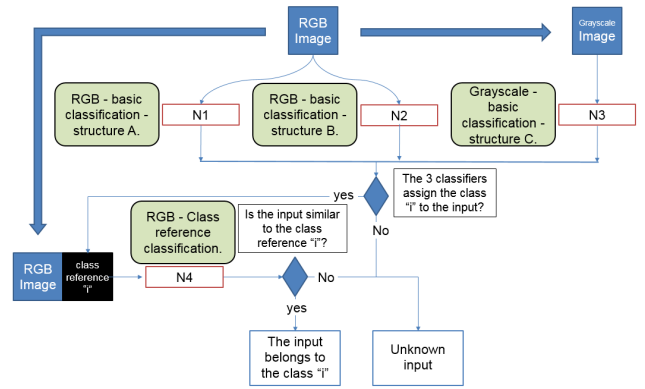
RGB Image

Grayscale Image

RGB - basic classification - structure A.

N1

RGB - basic classification - structure B.

N2

Grayscale - basic classification - structure C.

N3

yes

The 3 classifiers assign the class "i" to the input?

No

RGB - Class reference classification.

Is the input similar to the class reference "i"?

RGB Image

class reference "i"

N4

No

yes

The input belongs to the class "i"

Unknown input